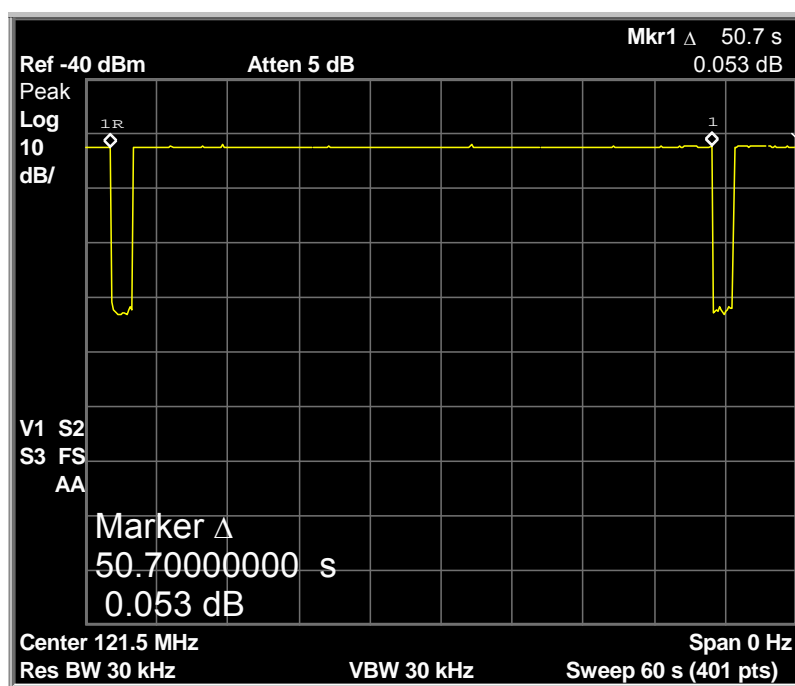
Mkr1 $\Delta$ 50.7 s
Ref -40 dBm Atten 5 dB 0.053 dB
Peak
Log
10
dB/

1R
1

V1 S2
S3 FS
AA

Marker $\Delta$
50.70000000 s
0.053 dB

Center 121.5 MHz Span 0 Hz
Res BW 30 kHz VBW 30 kHz Sweep 60 s (401 pts)